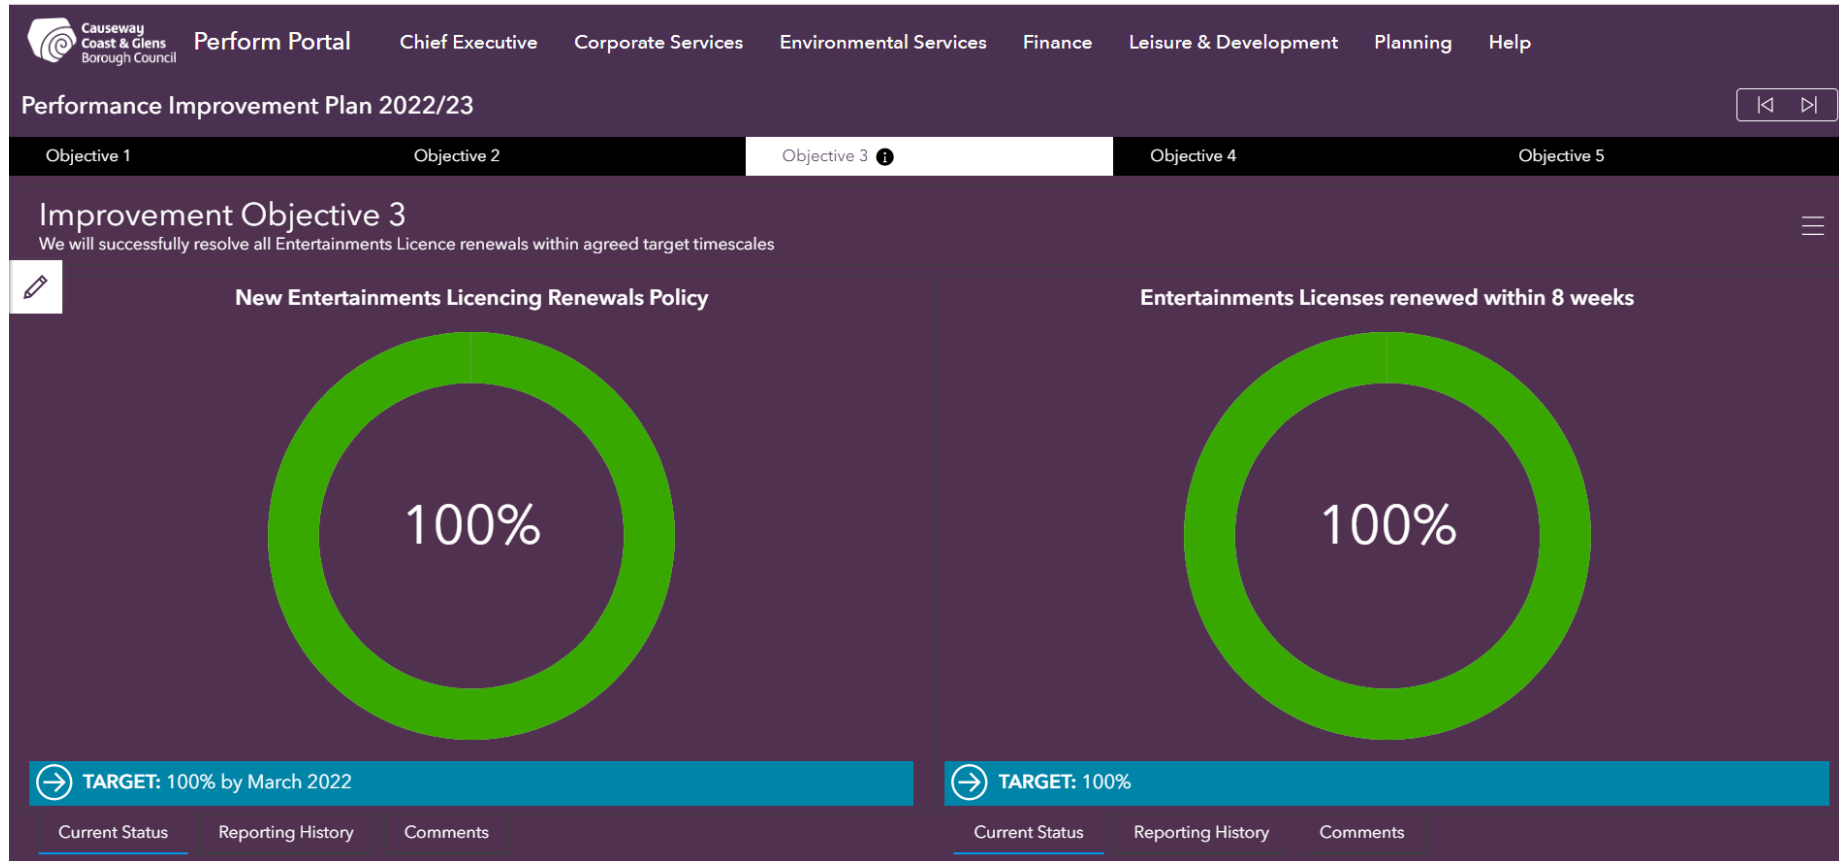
Causeway Coast & Glens Borough Council

Perform Portal

Chief Executive

Corporate Services

Environmental Services

Finance

Leisure & Development

Planning

Help

Performance Improvement Plan 2022/23

Objective 1

Objective 2

Objective 3

Objective 4

Objective 5

Improvement Objective 3

We will successfully resolve all Entertainments Licence renewals within agreed target timescales

New Entertainments Licencing Renewals Policy

100%

TARGET: 100% by March 2022

Current Status

Reporting History

Comments

Entertainments Licenses renewed within 8 weeks

100%

TARGET: 100%

Current Status

Reporting History

Comments